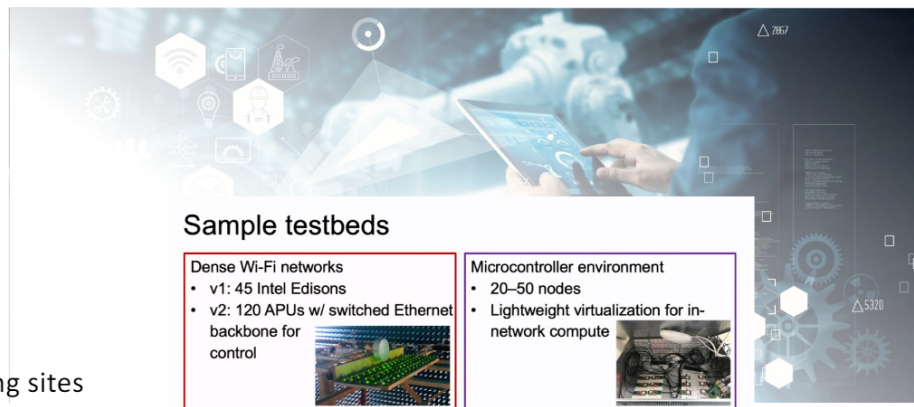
△ 2867

Sample testbeds

Dense Wi-Fi networks
• v1: 45 Intel Edisons
• v2: 120 APUs w/ switched Ethernet backbone for control

Microcontroller environment
• 20–50 nodes
• Lightweight virtualization for in-network compute

△ 5320

ng sites